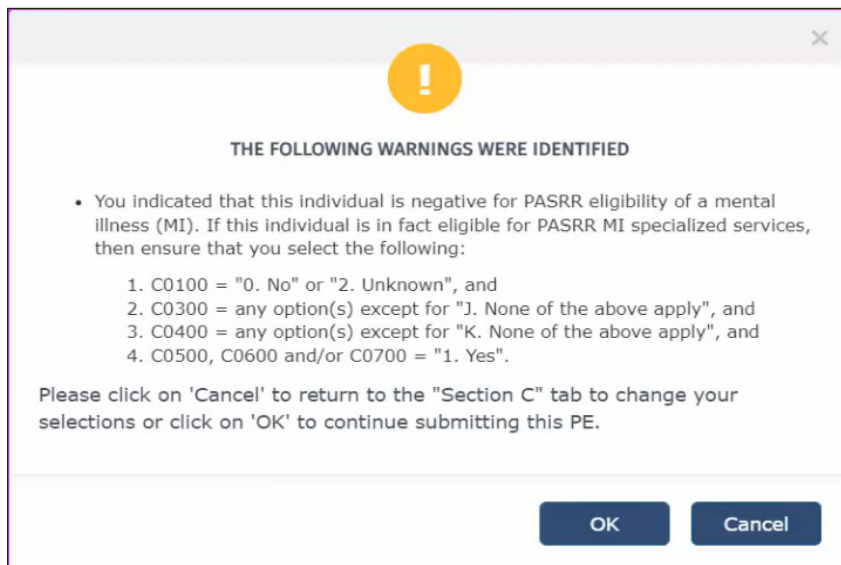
×

!

THE FOLLOWING WARNINGS WERE IDENTIFIED

• You indicated that this individual is negative for PASRR eligibility of a mental illness (MI). If this individual is in fact eligible for PASRR MI specialized services, then ensure that you select the following:

1. C0100 = "0. No" or "2. Unknown", and
2. C0300 = any option(s) except for "J. None of the above apply", and
3. C0400 = any option(s) except for "K. None of the above apply", and
4. C0500, C0600 and/or C0700 = "1. Yes".

Please click on 'Cancel' to return to the "Section C" tab to change your selections or click on 'OK' to continue submitting this PE.

OK

Cancel